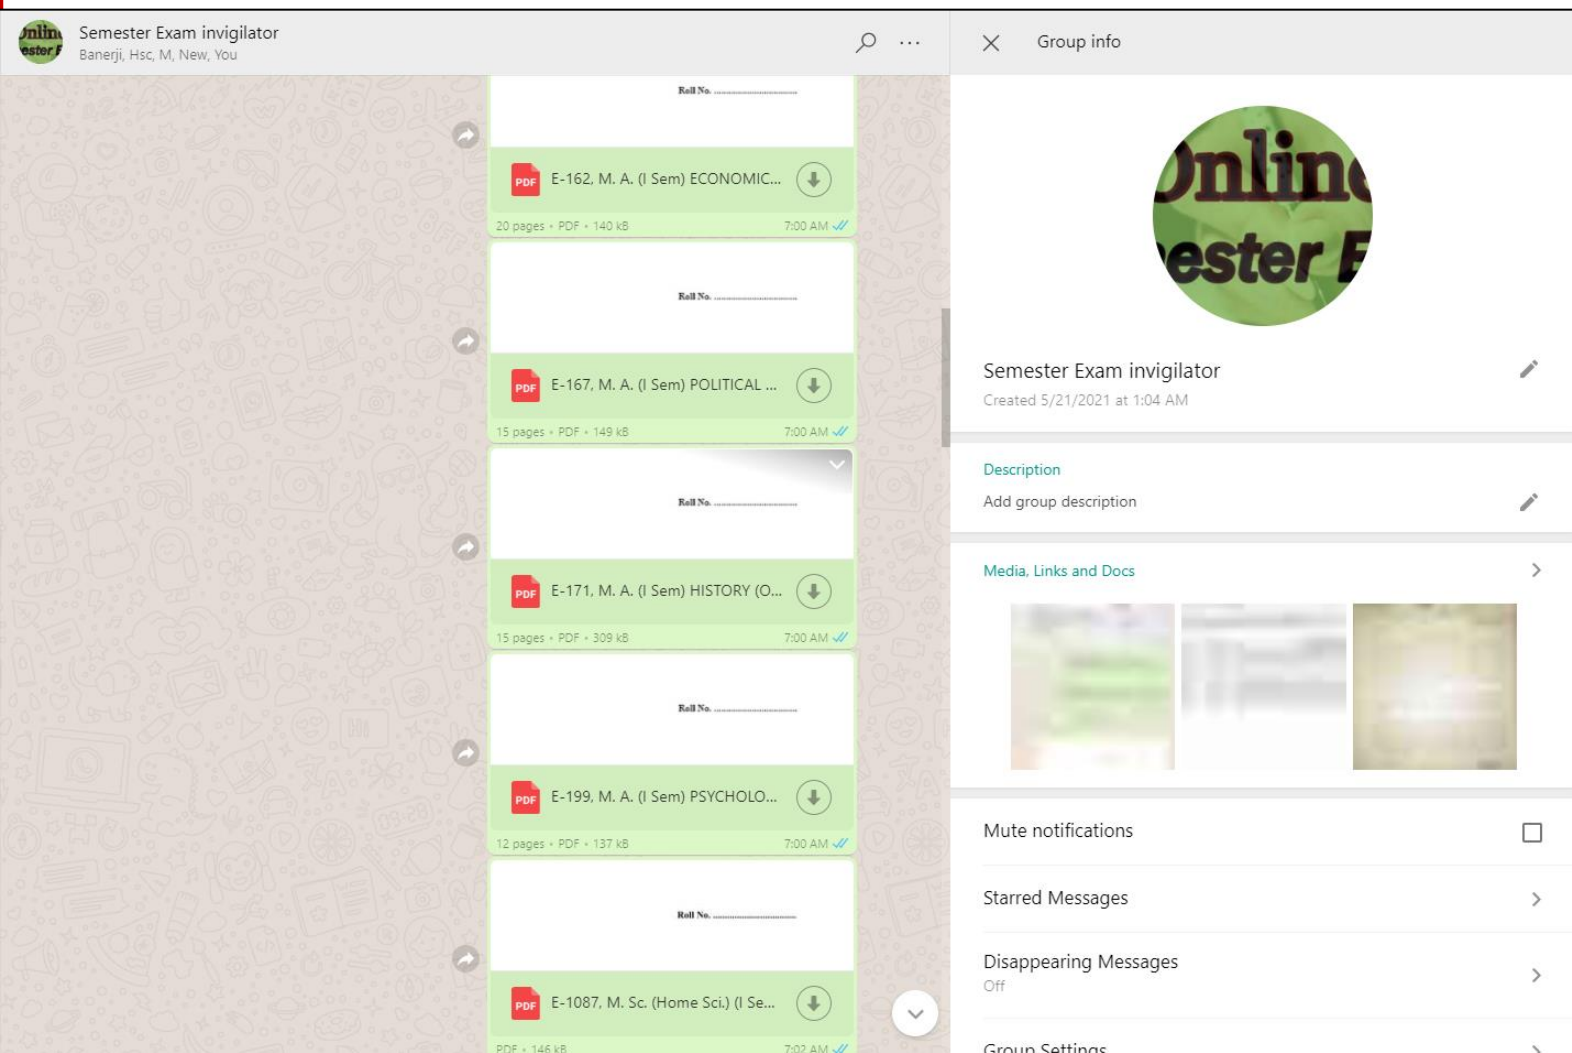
Semester Exam invigilator
Banerji, Hsc, M, New, You

Roll No. ....................

PDF E-162, M. A. (I Sem) ECONOMIC...
20 pages • PDF • 140 kB 7:00 AM

Roll No. ....................

PDF E-167, M. A. (I Sem) POLITICAL ...
15 pages • PDF • 149 kB 7:00 AM

Roll No. ....................

PDF E-171, M. A. (I Sem) HISTORY (O...
15 pages • PDF • 309 kB 7:00 AM

Roll No. ....................

PDF E-199, M. A. (I Sem) PSYCHOLO...
12 pages • PDF • 137 kB 7:00 AM

Roll No. ....................

PDF E-1087, M. Sc. (Home Sci.) (I Se...
PDF • 146 kB 7:02 AM

Group info

Online
ester E

Semester Exam invigilator
Created 5/21/2021 at 1:04 AM

Description
Add group description

Media, Links and Docs

Mute notifications

Starred Messages

Disappearing Messages
Off

Group Settings